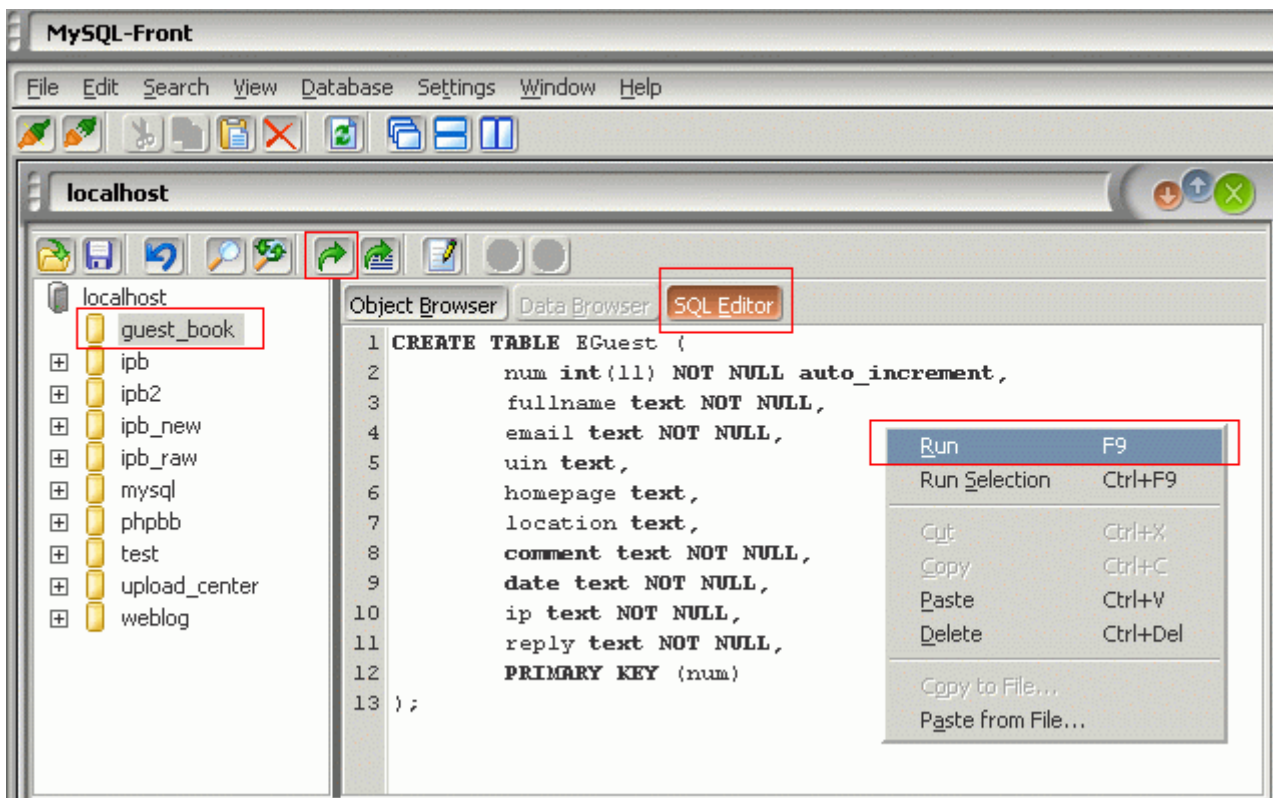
MySQL-Front

File Edit Search View Database Settings Window Help

localhost

localhost
guest_book
ipb
ipb2
ipb_new
ipb_raw
mysql
phpbb
test
upload_center
weblog

Object Browser | Data Browser | SQL Editor

1 CREATE TABLE EGuest (
2 num int(11) NOT NULL auto_increment,
3 fullname text NOT NULL,
4 email text NOT NULL,
5 uin text,
6 homepage text,
7 location text,
8 comment text NOT NULL,
9 date text NOT NULL,
10 ip text NOT NULL,
11 reply text NOT NULL,
12 PRIMARY KEY (num)
13 );

Run F9
Run Selection Ctrl+F9
Cut Ctrl+X
Copy Ctrl+C
Paste Ctrl+V
Delete Ctrl+Del
Copy to File...
Paste from File...